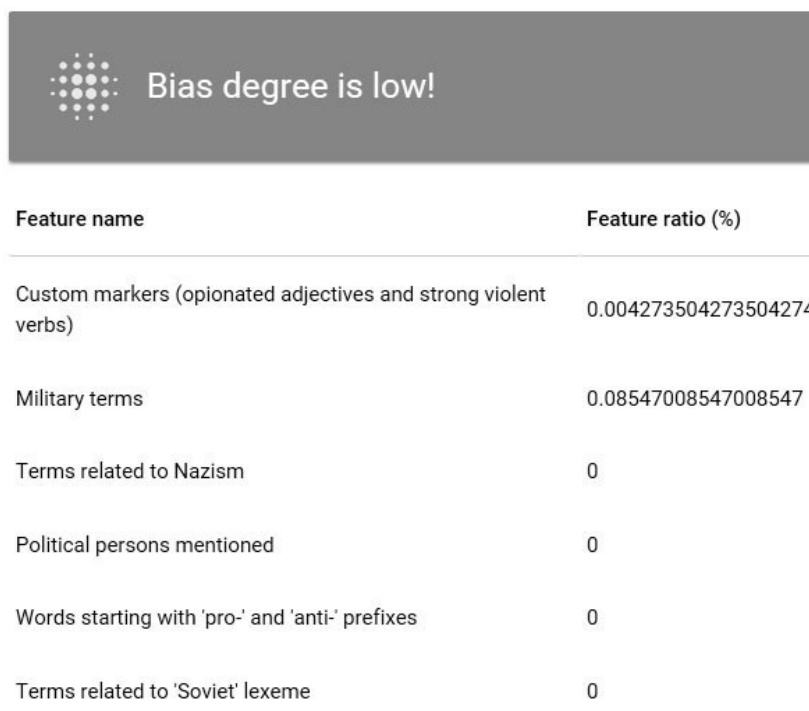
Bias degree is low!

| Feature name | Feature ratio (%) |
|---|---|
| Custom markers (opionated adjectives and strong violent verbs) | 0.0042735042735042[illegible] |
| Military terms | 0.08547008547008547 |
| Terms related to Nazism | 0 |
| Political persons mentioned | 0 |
| Words starting with 'pro-' and 'anti-' prefixes | 0 |
| Terms related to 'Soviet' lexeme | 0 |